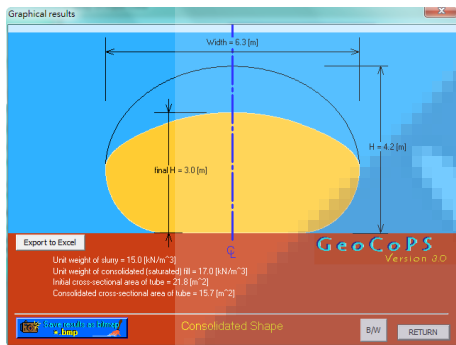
Graphical results

Width = 6.3 [m]

H = 4.2 [m]

final H = 3.0 [m]

CL

Export to Excel

Unit weight of slurry = 15.0 [kN/m^3]
Unit weight of consolidated (saturated) fill = 17.0 [kN/m^3]
Initial cross-sectional area of tube = 21.8 [m^2]
Consolidated cross-sectional area of tube = 15.7 [m^2]

GeoCoPS
Version 3.0

Save results as bmp
*.bmp

Consolidated Shape

B/W

RETURN